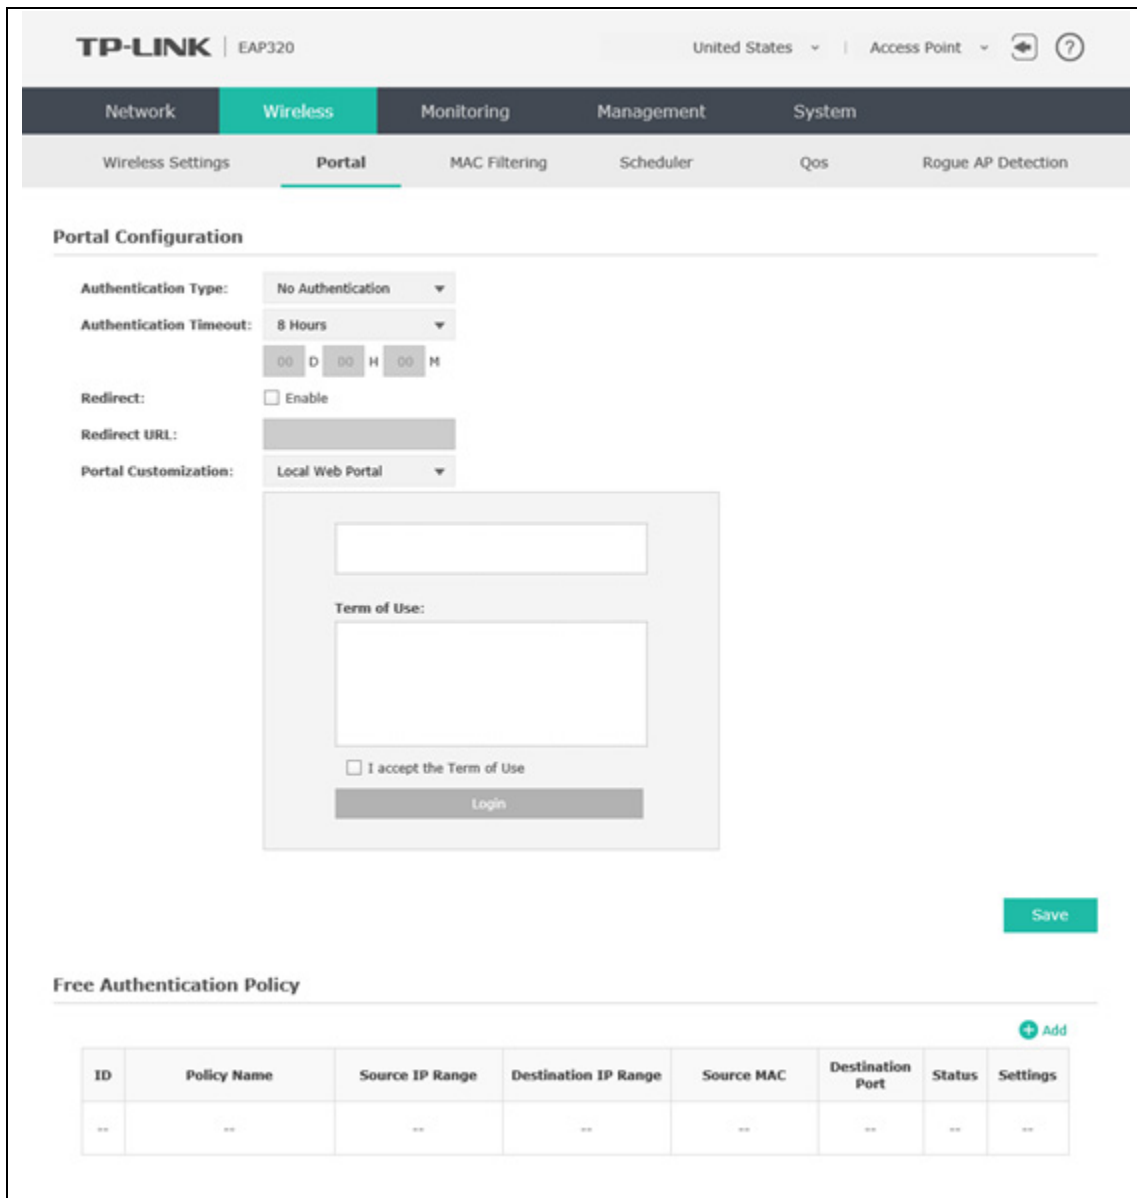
TP-LINK | EAP320

United States | Access Point

Network Wireless Monitoring Management System

Wireless Settings Portal MAC Filtering Scheduler Qos Rogue AP Detection

Portal Configuration

Authentication Type: No Authentication

Authentication Timeout: 8 Hours

00 D 00 H 00 M

Redirect: Enable

Redirect URL:

Portal Customization: Local Web Portal

Term of Use:

I accept the Term of Use

Login

Save

Free Authentication Policy

Add

| ID | Policy Name | Source IP Range | Destination IP Range | Source MAC | Destination Port | Status | Settings |
|---|---|---|---|---|---|---|---|
| -- | -- | -- | -- | -- | -- | -- | -- |